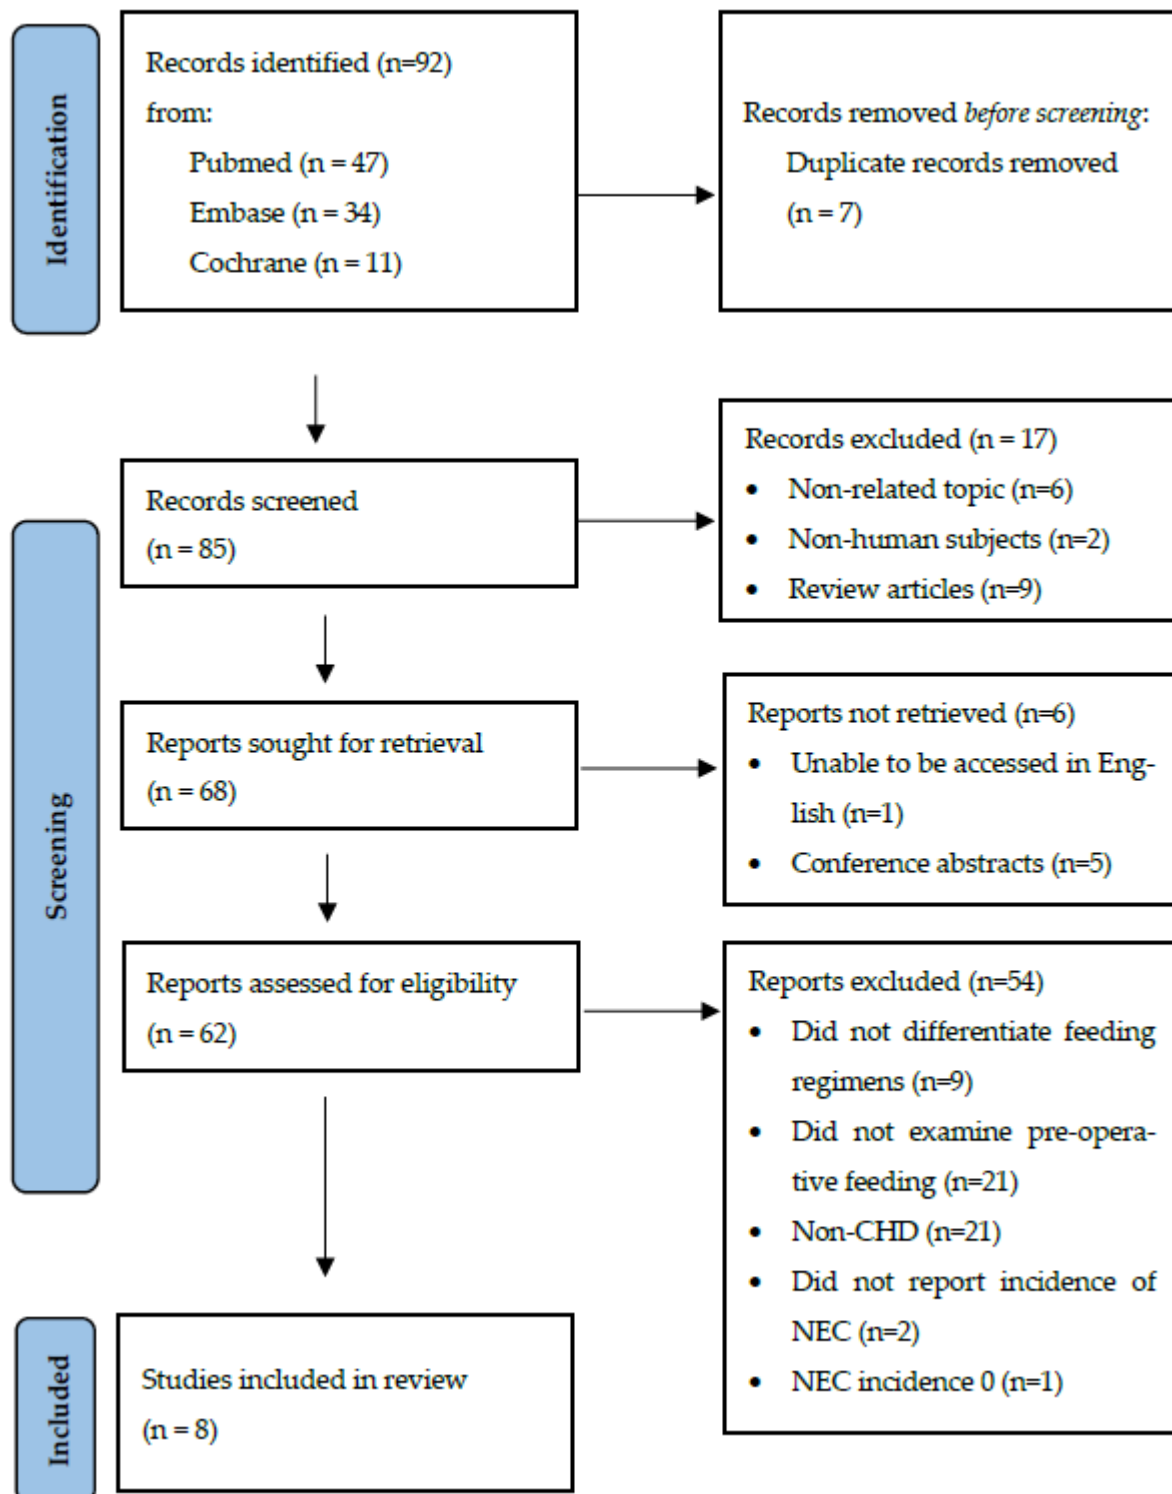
Identification

Records identified (n=92) from:
Pubmed (n = 47)
Embase (n = 34)
Cochrane (n = 11)

Records removed *before screening*:
Duplicate records removed (n = 7)

Screening

Records screened (n = 85)

Records excluded (n = 17)
• Non-related topic (n=6)
• Non-human subjects (n=2)
• Review articles (n=9)

Reports sought for retrieval (n = 68)

Reports not retrieved (n=6)
• Unable to be accessed in English (n=1)
• Conference abstracts (n=5)

Reports assessed for eligibility (n = 62)

Reports excluded (n=54)
• Did not differentiate feeding regimens (n=9)
• Did not examine pre-operative feeding (n=21)
• Non-CHD (n=21)
• Did not report incidence of NEC (n=2)
• NEC incidence 0 (n=1)

Included

Studies included in review (n = 8)